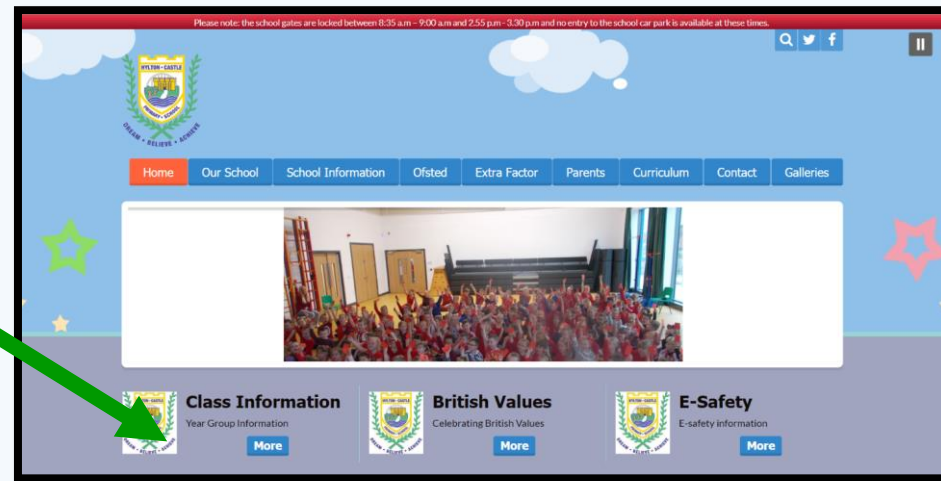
Please note: the school gates are locked between 8:35 a.m – 9:00 a.m and 2.55 p.m - 3.30 p.m and no entry to the school car park is available at these times.

HYLTON • CASTLE PRIMARY • SCHOOL
DREAM • BELIEVE • ACHIEVE

Home Our School School Information Ofsted Extra Factor Parents Curriculum Contact Galleries

Class Information
Year Group Information
More

British Values
Celebrating British Values
More

E-Safety
E-safety information
More